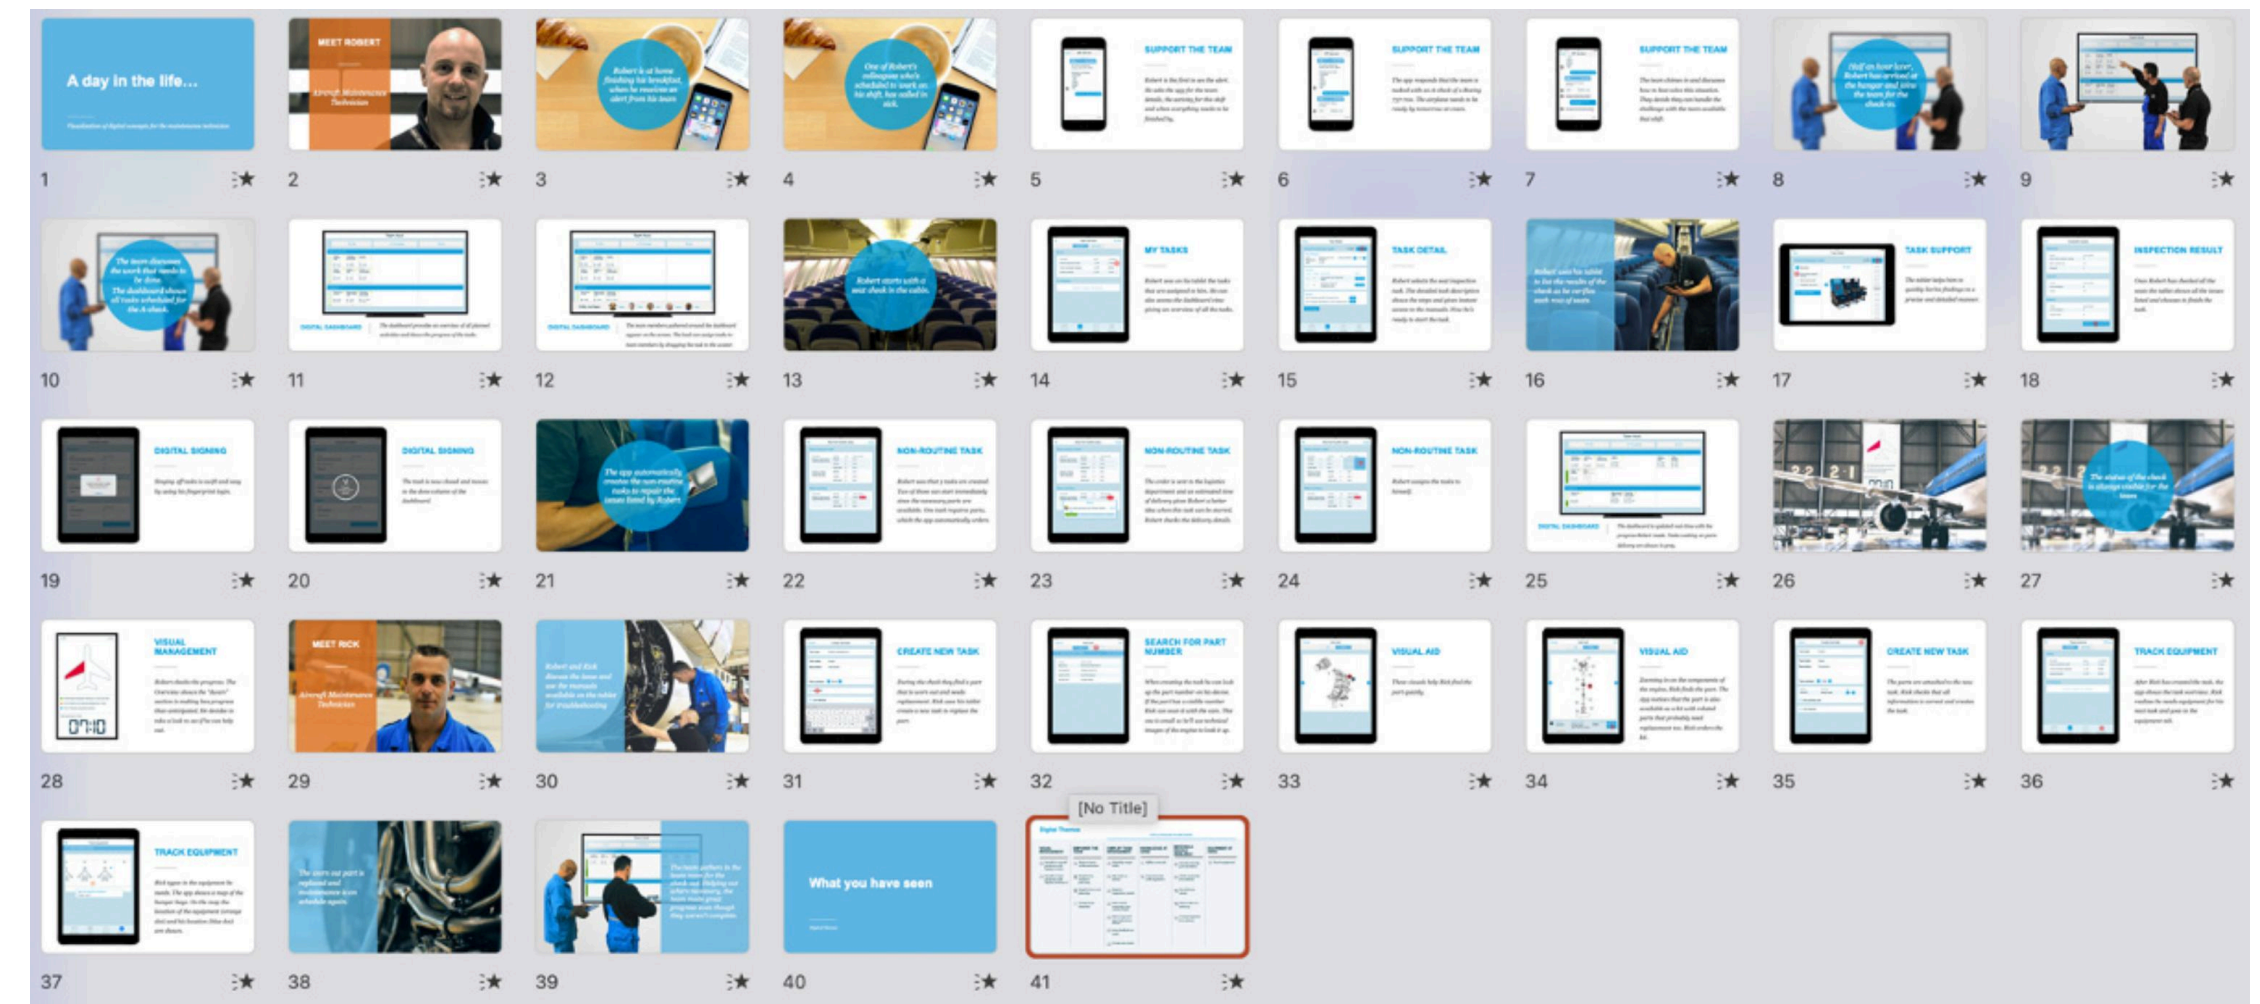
A day in the life...

1

MEET ROBERT

Aircraft Maintenance Technician

2

Robert is at home finishing his breakfast, when he receives an alert from his team

3

One of Robert's colleagues who's scheduled to work on his shift, has called in sick.

4

SUPPORT THE TEAM

5

SUPPORT THE TEAM

6

SUPPORT THE TEAM

7

8

9

10

DIGITAL DASHBOARD

11

DIGITAL DASHBOARD

12

Robert starts with a seat check in the cabin.

13

MY TASKS

14

TASK DETAIL

15

16

TASK SUPPORT

17

INSPECTION RESULT

18

DIGITAL SIGNING

19

DIGITAL SIGNING

20

21

NON-ROUTINE TASK

22

NON-ROUTINE TASK

23

NON-ROUTINE TASK

24

DIGITAL DASHBOARD

25

26

27

VISUAL MANAGEMENT

07:10

28

MEET RICK

Aircraft Maintenance Technician

29

30

CREATE NEW TASK

31

SEARCH FOR PART NUMBER

32

VISUAL AID

33

VISUAL AID

34

CREATE NEW TASK

35

TRACK EQUIPMENT

36

TRACK EQUIPMENT

37

38

39

What you have seen

40

[No Title]

41